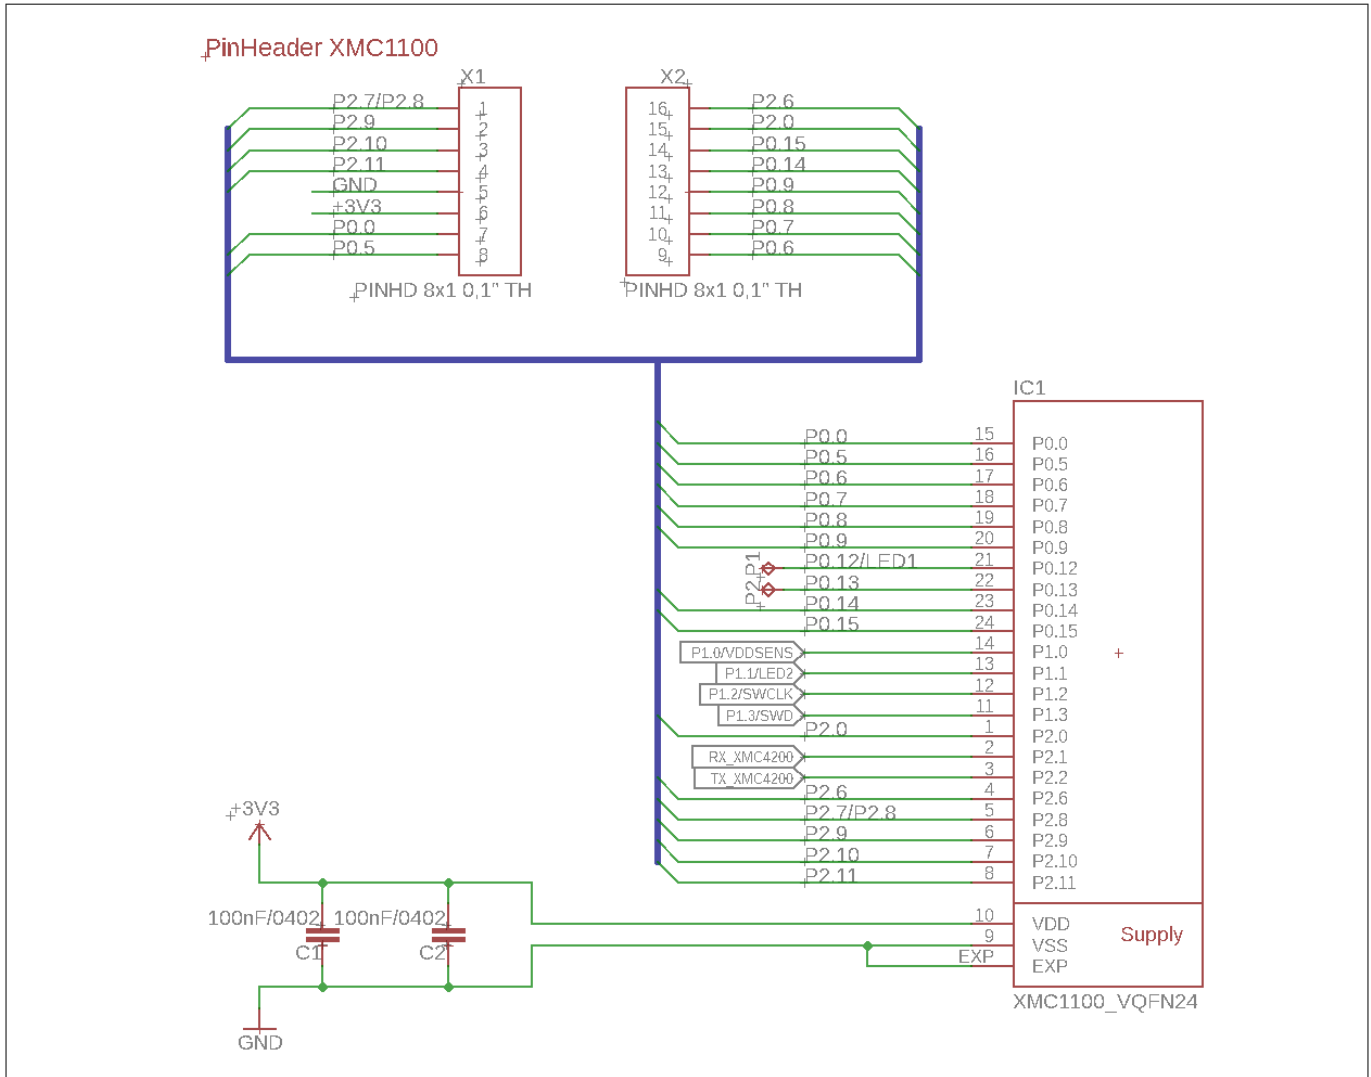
PinHeader XMC1100

X1
P2.7/P2.8 1
P2.9 2
P2.10 3
P2.11 4
GND 5
+3V3 6
P0.0 7
P0.5 8
PINHD 8x1 0,1" TH

X2
16 P2.6
15 P2.0
14 P0.15
13 P0.14
12 P0.9
11 P0.8
10 P0.7
9 P0.6
PINHD 8x1 0,1" TH

IC1
15 P0.0 P0.0
16 P0.5 P0.5
17 P0.6 P0.6
18 P0.7 P0.7
19 P0.8 P0.8
20 P0.9 P0.9
21 P0.12/LED1 P0.12
22 P0.13 P0.13
23 P0.14 P0.14
24 P0.15 P0.15
14 P1.0/VDDSENS P1.0
13 P1.1/LED2 P1.1
12 P1.2/SWCLK P1.2
11 P1.3/SWD P1.3
1 P2.0 P2.0
2 RX_XMC4200 P2.1
3 TX_XMC4200 P2.2
4 P2.6 P2.6
5 P2.7/P2.8 P2.8
6 P2.9 P2.9
7 P2.10 P2.10
8 P2.11 P2.11
P1 P2
10 VDD
9 VSS
EXP EXP
Supply
XMC1100_VQFN24

+3V3
100nF/0402 100nF/0402
C1 C2
GND